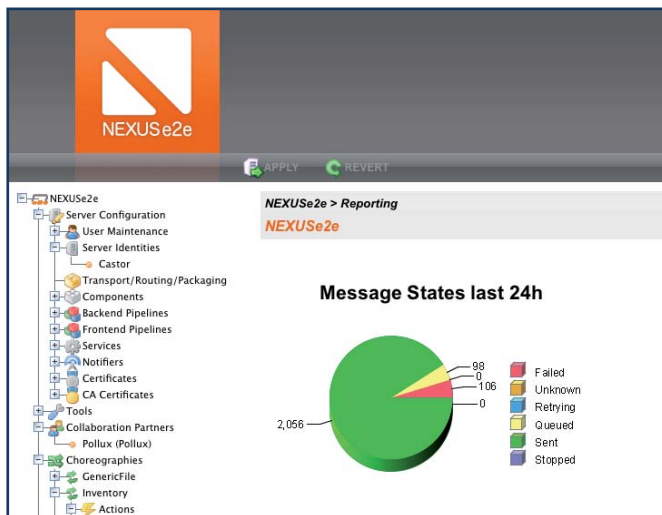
NEXUSe2e

APPLY REVERT

NEXUSe2e
Server Configuration
User Maintenance
Server Identities
Castor
Transport/Routing/Packaging
Components
Backend Pipelines
Frontend Pipelines
Services
Notifiers
Certificates
CA Certificates
Tools
Collaboration Partners
Pollux (Pollux)
Choreographies
GenericFile
Inventory
Actions

NEXUSe2e > Reporting

NEXUSe2e

Message States last 24h

98
0
106
0
2,056

Failed
Unknown
Retrying
Queued
Sent
Stopped